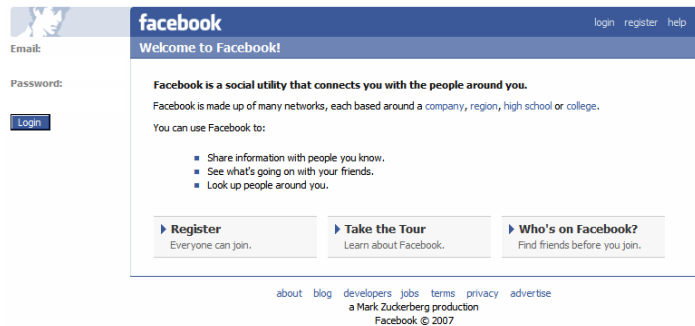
facebook

login register help

Email:

Password:

Login

Welcome to Facebook!

Facebook is a social utility that connects you with the people around you.

Facebook is made up of many networks, each based around a company, region, high school or college.

You can use Facebook to:

- Share information with people you know.
- See what's going on with your friends.
- Look up people around you.

Register
Everyone can join.

Take the Tour
Learn about Facebook.

Who's on Facebook?
Find friends before you join.

about blog developers jobs terms privacy advertise
a Mark Zuckerberg production
Facebook © 2007